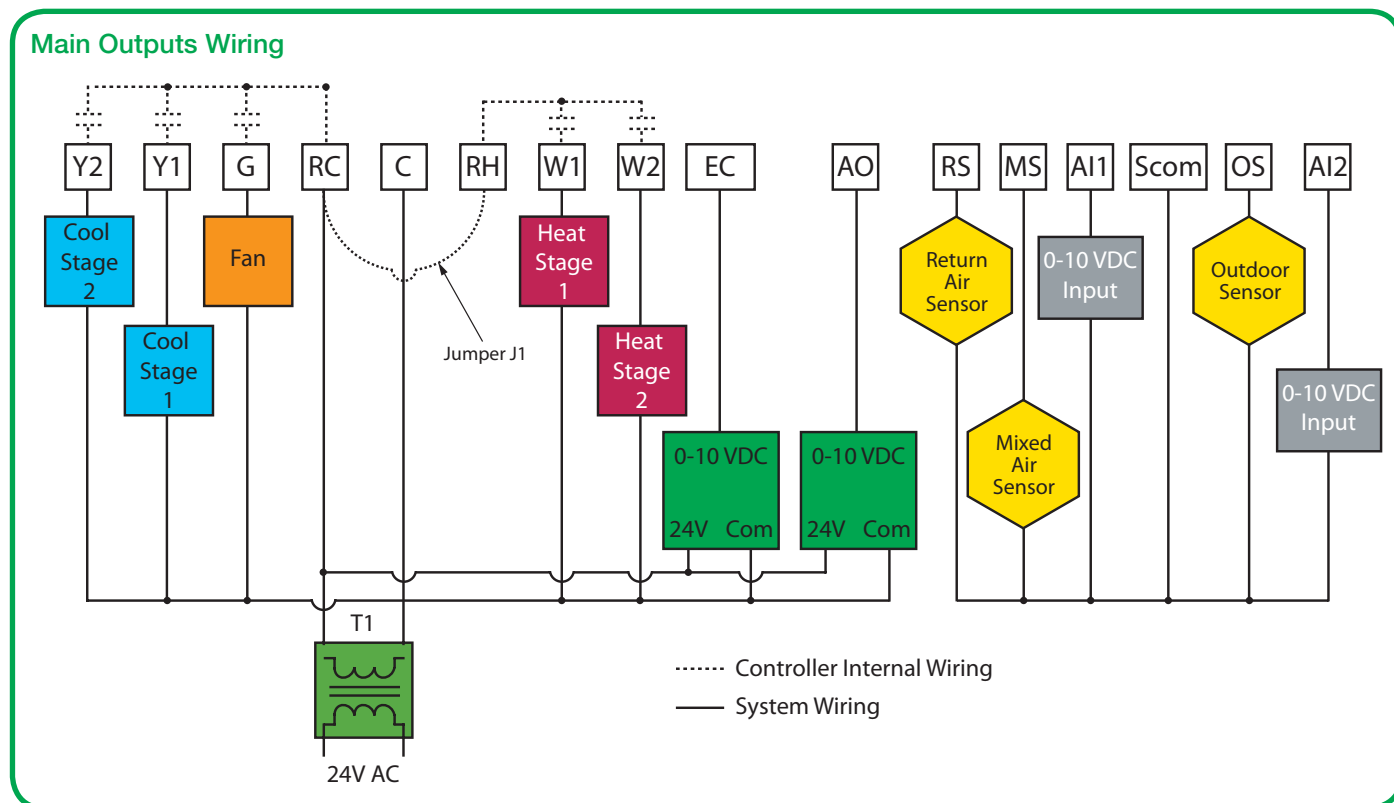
Main Outputs Wiring

Y2
Y1
G
RC
C
RH
W1
W2
EC
AO
RS
MS
AI1
Scom
OS
AI2

Cool Stage 2

Cool Stage 1

Fan

Jumper J1

Heat Stage 1

Heat Stage 2

0-10 VDC
24V Com

0-10 VDC
24V Com

Return Air Sensor

Mixed Air Sensor

0-10 VDC Input

Outdoor Sensor

0-10 VDC Input

T1

24V AC

Controller Internal Wiring
System Wiring